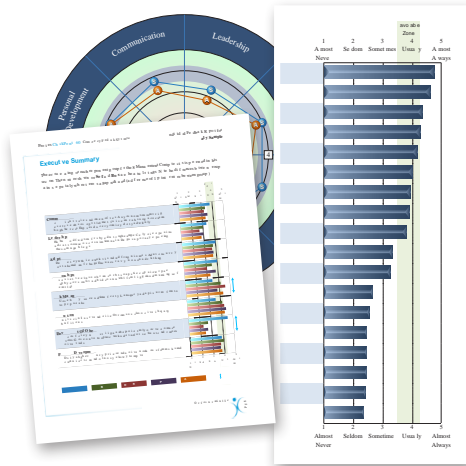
Communication

Leadership

Personal Development

Executive Summary

1
Almost
Never

2
Seldom

3
Sometimes

Innovation Zone
4
Usually

5
Almost
Always

1 2 3 4 5

Almost
Never

Seldom

Sometimes

Usually

Almost
Always